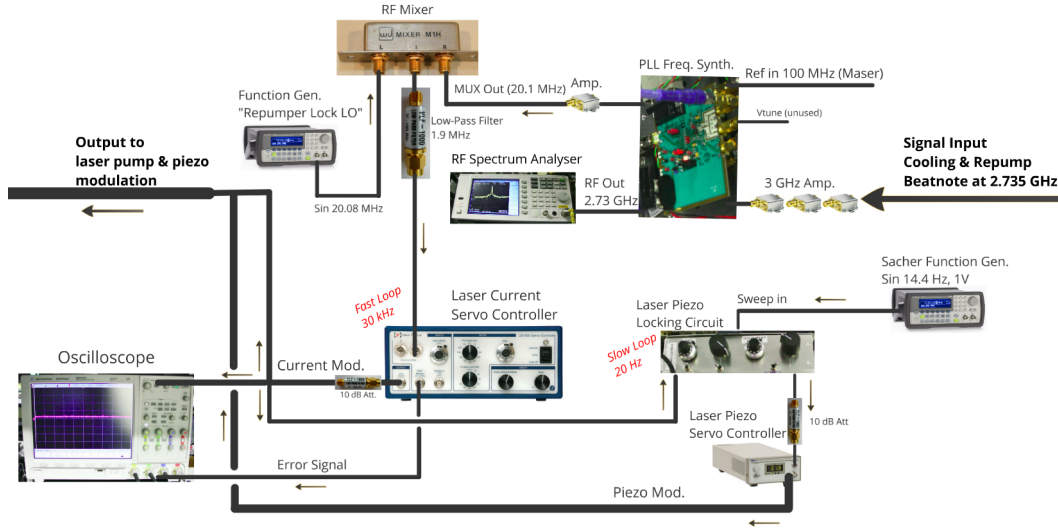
RF Mixer

MIXER M1H

L I R

Function Gen.
"Repumper Lock LO"

MUX Out (20.1 MHz)

Amp.

PLL Freq. Synth.

Ref in 100 MHz (Maser)

Vtune (unused)

Low-Pass Filter
1.9 MHz

Output to
laser pump & piezo
modulation

Signal Input
Cooling & Repump
Beatnote at 2.735 GHz

RF Spectrum Analyser

RF Out
2.73 GHz

3 GHz Amp.

Sin 20.08 MHz

Sacher Function Gen.
Sin 14.4 Hz, 1V

Fast Loop
30 kHz

Laser Current
Servo Controller

Laser Piezo
Locking Circuit

Sweep in

Slow Loop
20 Hz

Oscilloscope

Current Mod.

10 dB Att.

10 dB Att

Laser Piezo
Servo Controller

Error Signal

Piezo Mod.